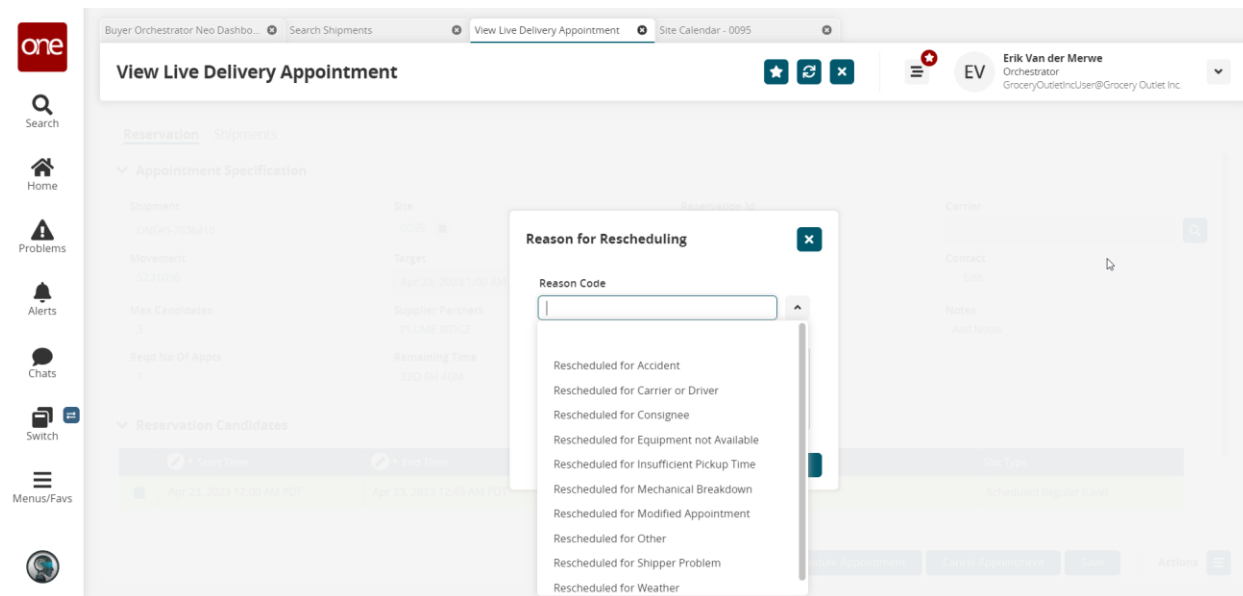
one

Search

Home

Problems

Alerts

Chats

Switch

Menus/Favs

Buyer Orchestrator Neo Dashbo...
Search Shipments
View Live Delivery Appointment
Site Calendar - 0095

View Live Delivery Appointment

Erik Van der Merwe
Orchestrator
GroceryOutletIncUser@Grocery Outlet Inc.

EV

Reservation Shipments

Appointment Specification

Shipment
Site
Reservation Id
Carrier
Movement
Target
Contact
Max Candidates
Supplier Partners
Notes
Reqd No Of Appts
Remaining Time

Reservation Candidates

Start Time
End Time
Slot Type

Actions

Reason for Rescheduling

Reason Code

Rescheduled for Accident
Rescheduled for Carrier or Driver
Rescheduled for Consignee
Rescheduled for Equipment not Available
Rescheduled for Insufficient Pickup Time
Rescheduled for Mechanical Breakdown
Rescheduled for Modified Appointment
Rescheduled for Other
Rescheduled for Shipper Problem
Rescheduled for Weather